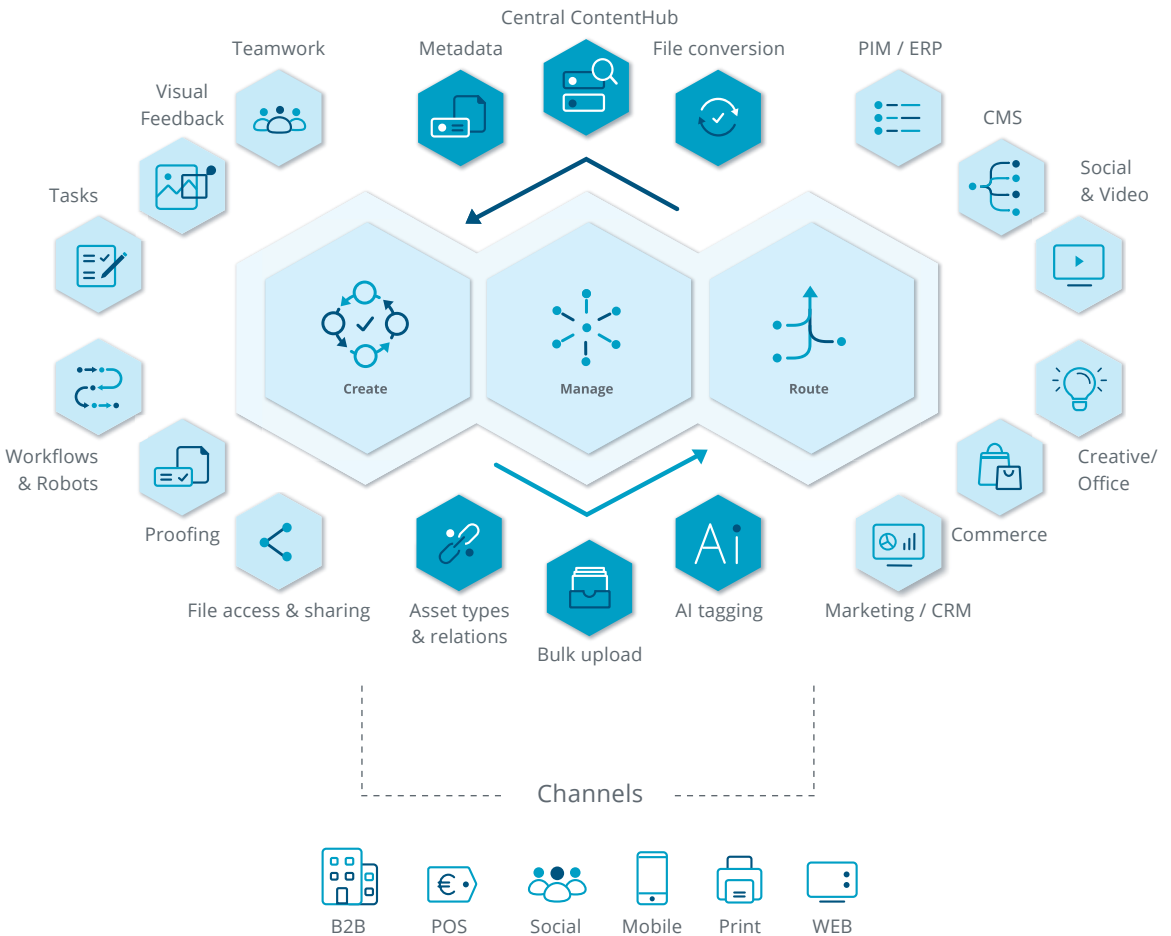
Central ContentHub

Teamwork

Metadata

File conversion

PIM / ERP

Visual Feedback

CMS

Social & Video

Tasks

Create

Manage

Route

Workflows & Robots

Creative/ Office

Proofing

Commerce

File access & sharing

Asset types & relations

Bulk upload

AI tagging

Marketing / CRM

Ai

Channels

B2B

POS

Social

Mobile

Print

WEB